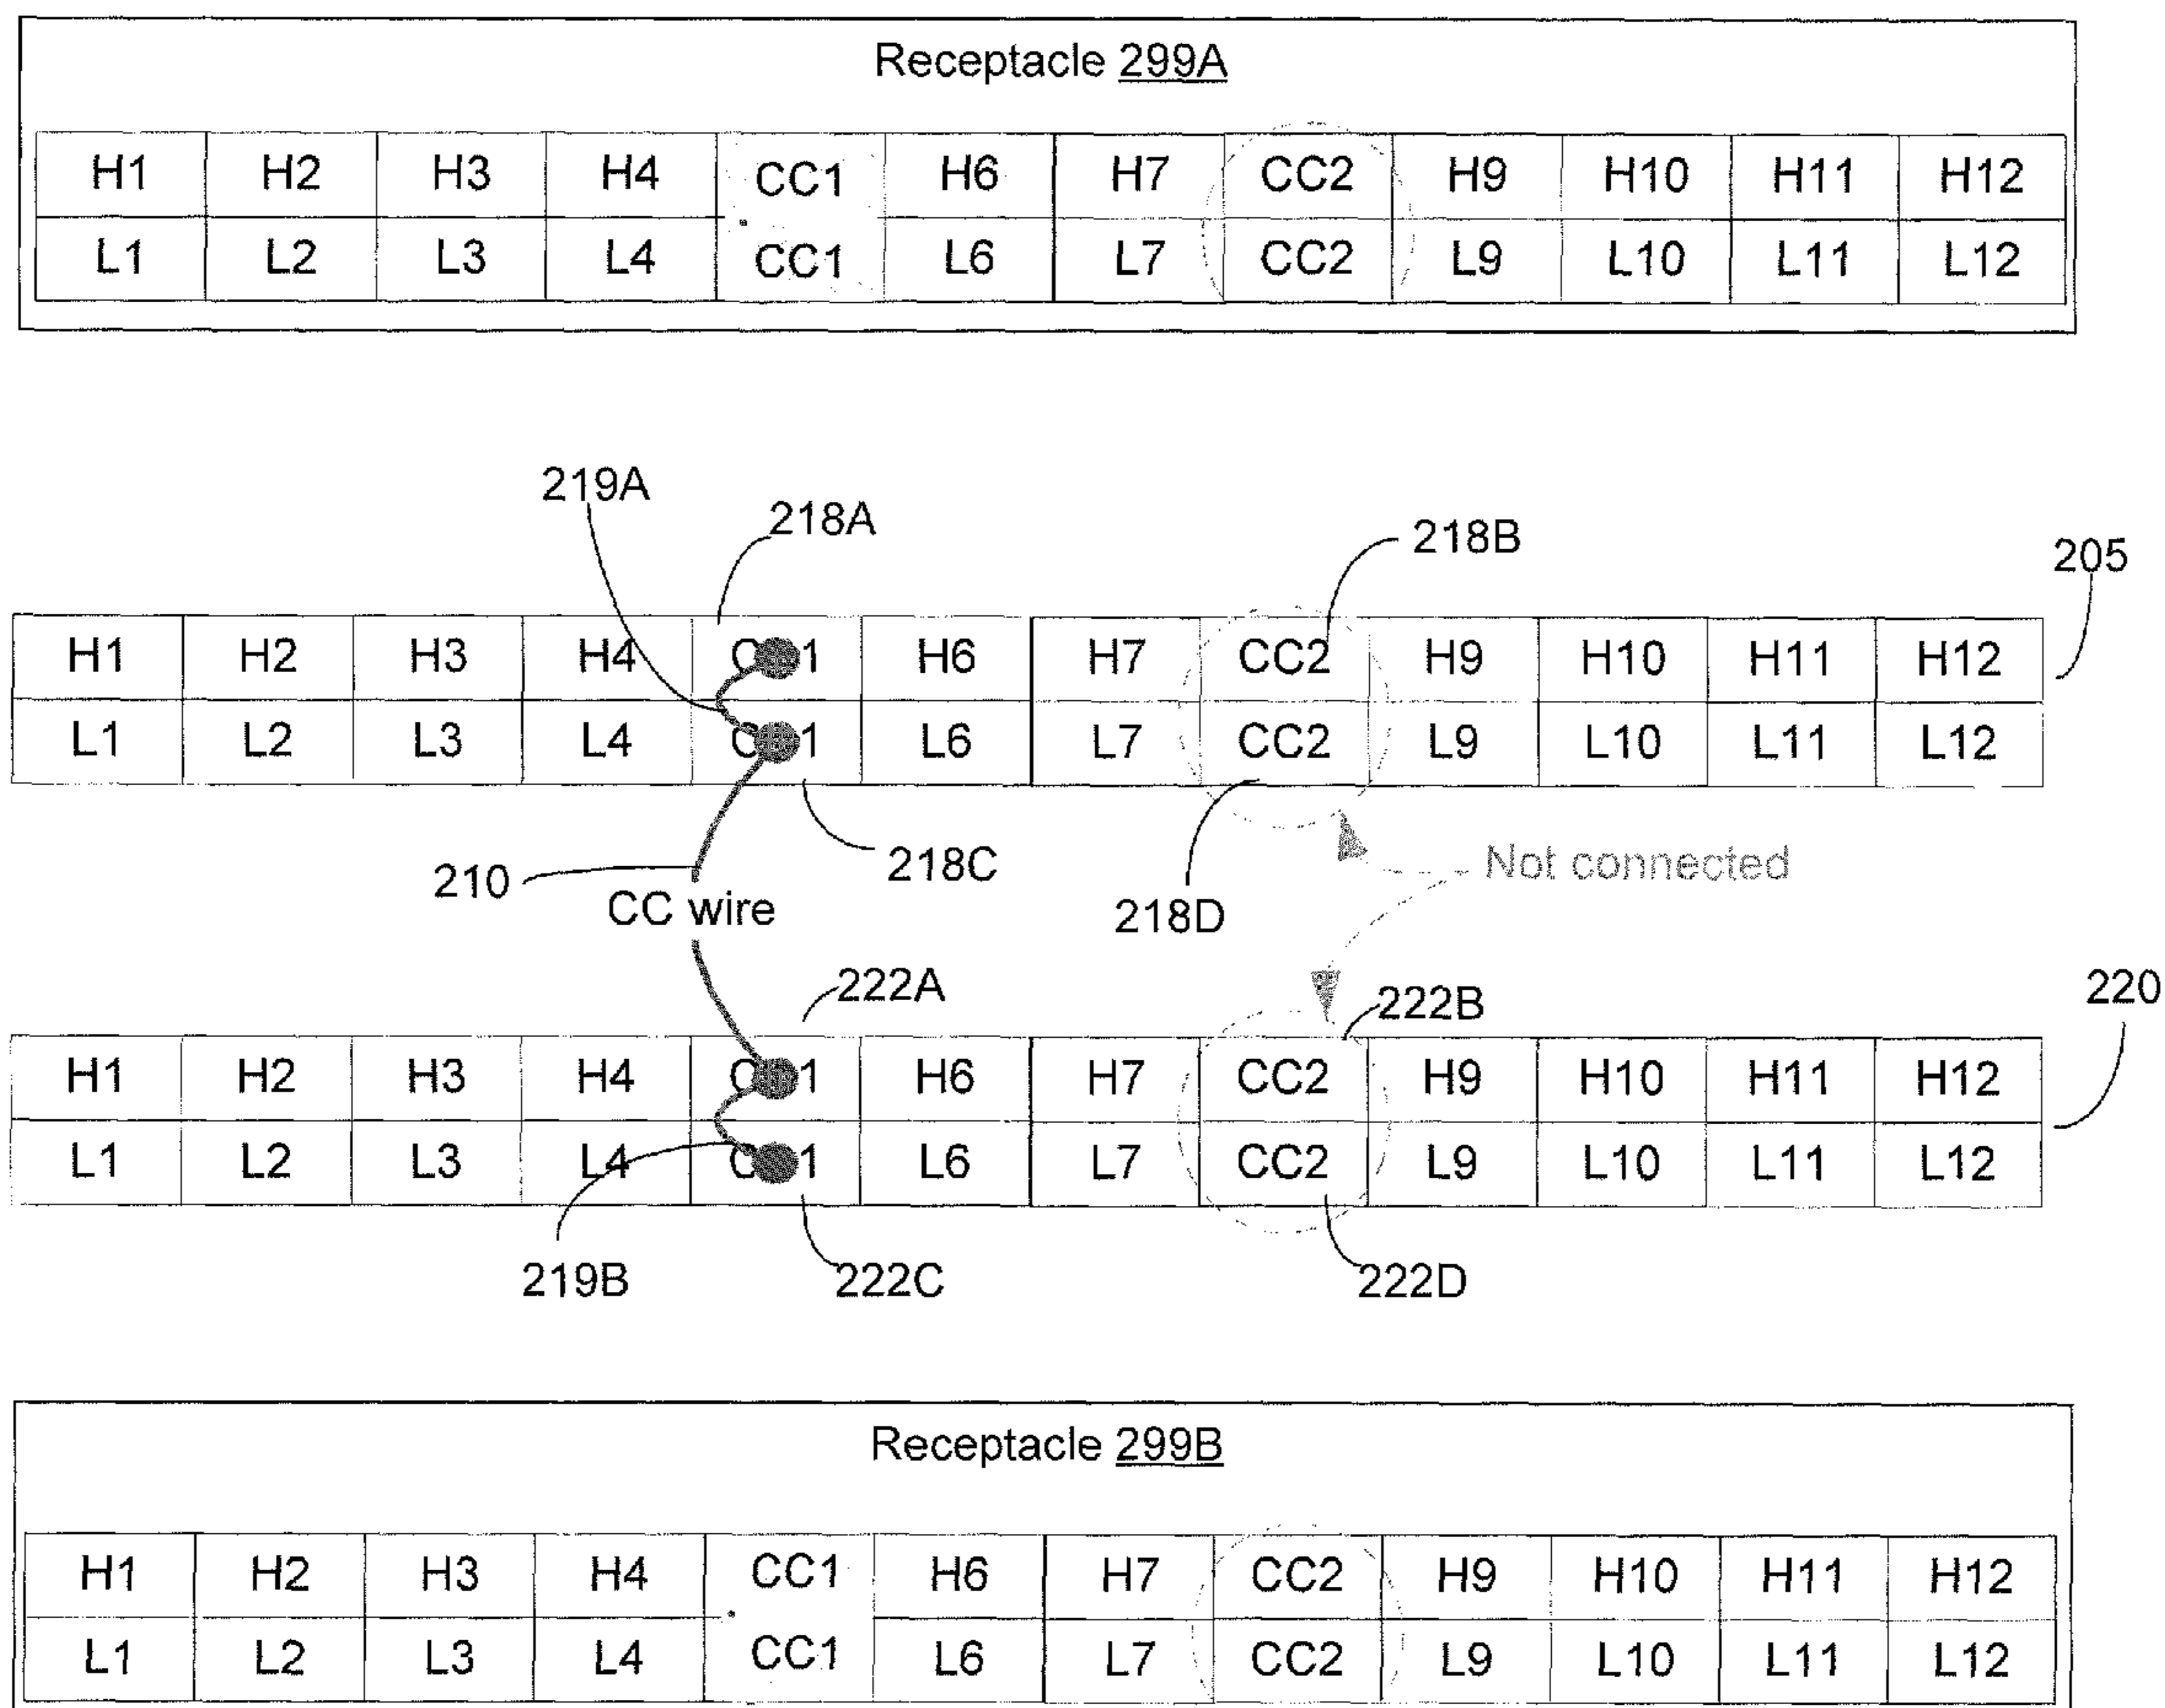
Receptacle 299A

| H1 | H2 | H3 | H4 | CC1 | H6 | H7 | CC2 | H9 | H10 | H11 | H12 |
|---|---|---|---|---|---|---|---|---|---|---|---|
| L1 | L2 | L3 | L4 | CC1 | L6 | L7 | CC2 | L9 | L10 | L11 | L12 |

219A
218A
218B
205

| H1 | H2 | H3 | H4 | CC1 | H6 | H7 | CC2 | H9 | H10 | H11 | H12 |
|---|---|---|---|---|---|---|---|---|---|---|---|
| L1 | L2 | L3 | L4 | CC1 | L6 | L7 | CC2 | L9 | L10 | L11 | L12 |

210
CC wire
218C
218D
Not connected
222A
222B
220

| H1 | H2 | H3 | H4 | CC1 | H6 | H7 | CC2 | H9 | H10 | H11 | H12 |
|---|---|---|---|---|---|---|---|---|---|---|---|
| L1 | L2 | L3 | L4 | CC1 | L6 | L7 | CC2 | L9 | L10 | L11 | L12 |

219B
222C
222D

Receptacle 299B

| H1 | H2 | H3 | H4 | CC1 | H6 | H7 | CC2 | H9 | H10 | H11 | H12 |
|---|---|---|---|---|---|---|---|---|---|---|---|
| L1 | L2 | L3 | L4 | CC1 | L6 | L7 | CC2 | L9 | L10 | L11 | L12 |